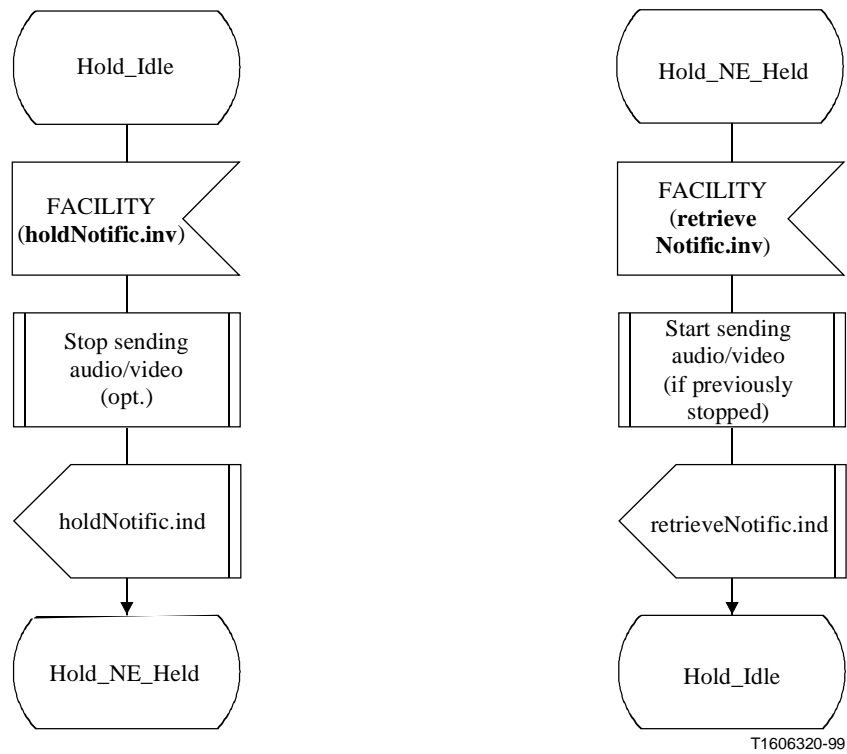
Hold_Idle

FACILITY (holdNotific.inv)

Stop sending audio/video (opt.)

holdNotific.ind

Hold_NE_Held

Hold_NE_Held

FACILITY (retrieve Notific.inv)

Start sending audio/video (if previously stopped)

retrieveNotific.ind

Hold_Idle

T1606320-99